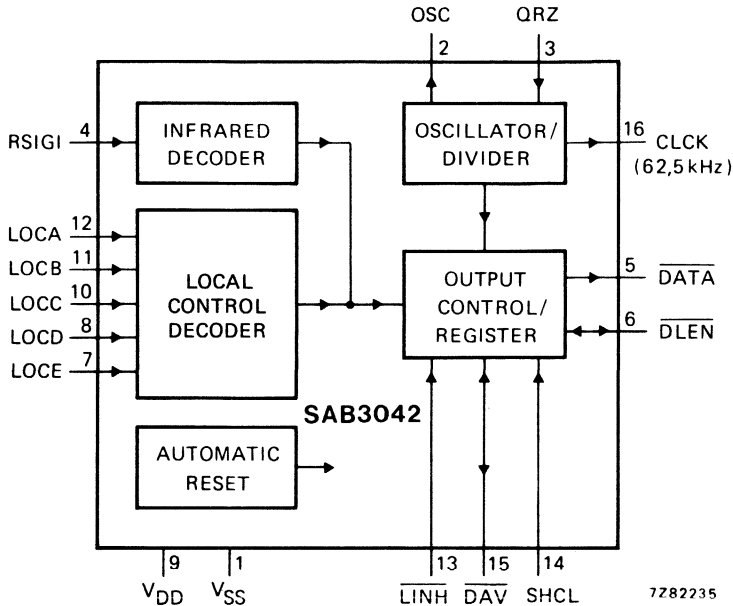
OSC 2
QRZ 3
RSIGI 4
INFRARED DECODER
OSCILLATOR/ DIVIDER
16 CLCK (62,5 kHz)
LOCA 12
LOCB 11
LOCC 10
LOCD 8
LOCE 7
LOCAL CONTROL DECODER
OUTPUT CONTROL/ REGISTER
5 $\overline{DATA}$
6 $\overline{DLEN}$
SAB3042
AUTOMATIC RESET
9 $V_{DD}$
1 $V_{SS}$
13 $\overline{LINH}$
15 $\overline{DAV}$
14 SHCL
7Z82235